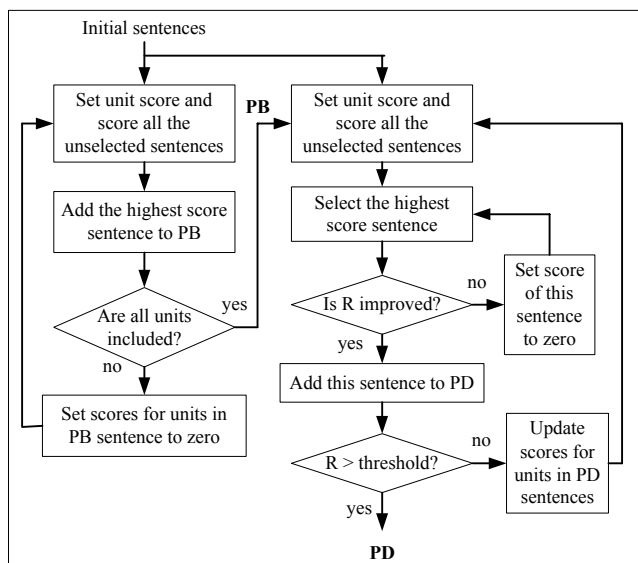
Initial sentences

Set unit score and score all the unselected sentences

Add the highest score sentence to PB

Are all units included?

yes

no

Set scores for units in PB sentence to zero

PB

Set unit score and score all the unselected sentences

Select the highest score sentence

Is R improved?

no

Set score of this sentence to zero

yes

Add this sentence to PD

R > threshold?

no

Update scores for units in PD sentences

yes

PD